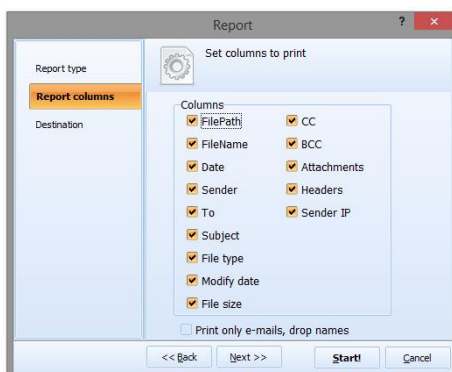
Report

?

×

Report type

Report columns

Destination

Set columns to print

Columns

FilePath

FileName

Date

Sender

To

Subject

File type

Modify date

File size

CC

BCC

Attachments

Headers

Sender IP

Print only e-mails, drop names

<< Back

Next >>

Start!

Cancel